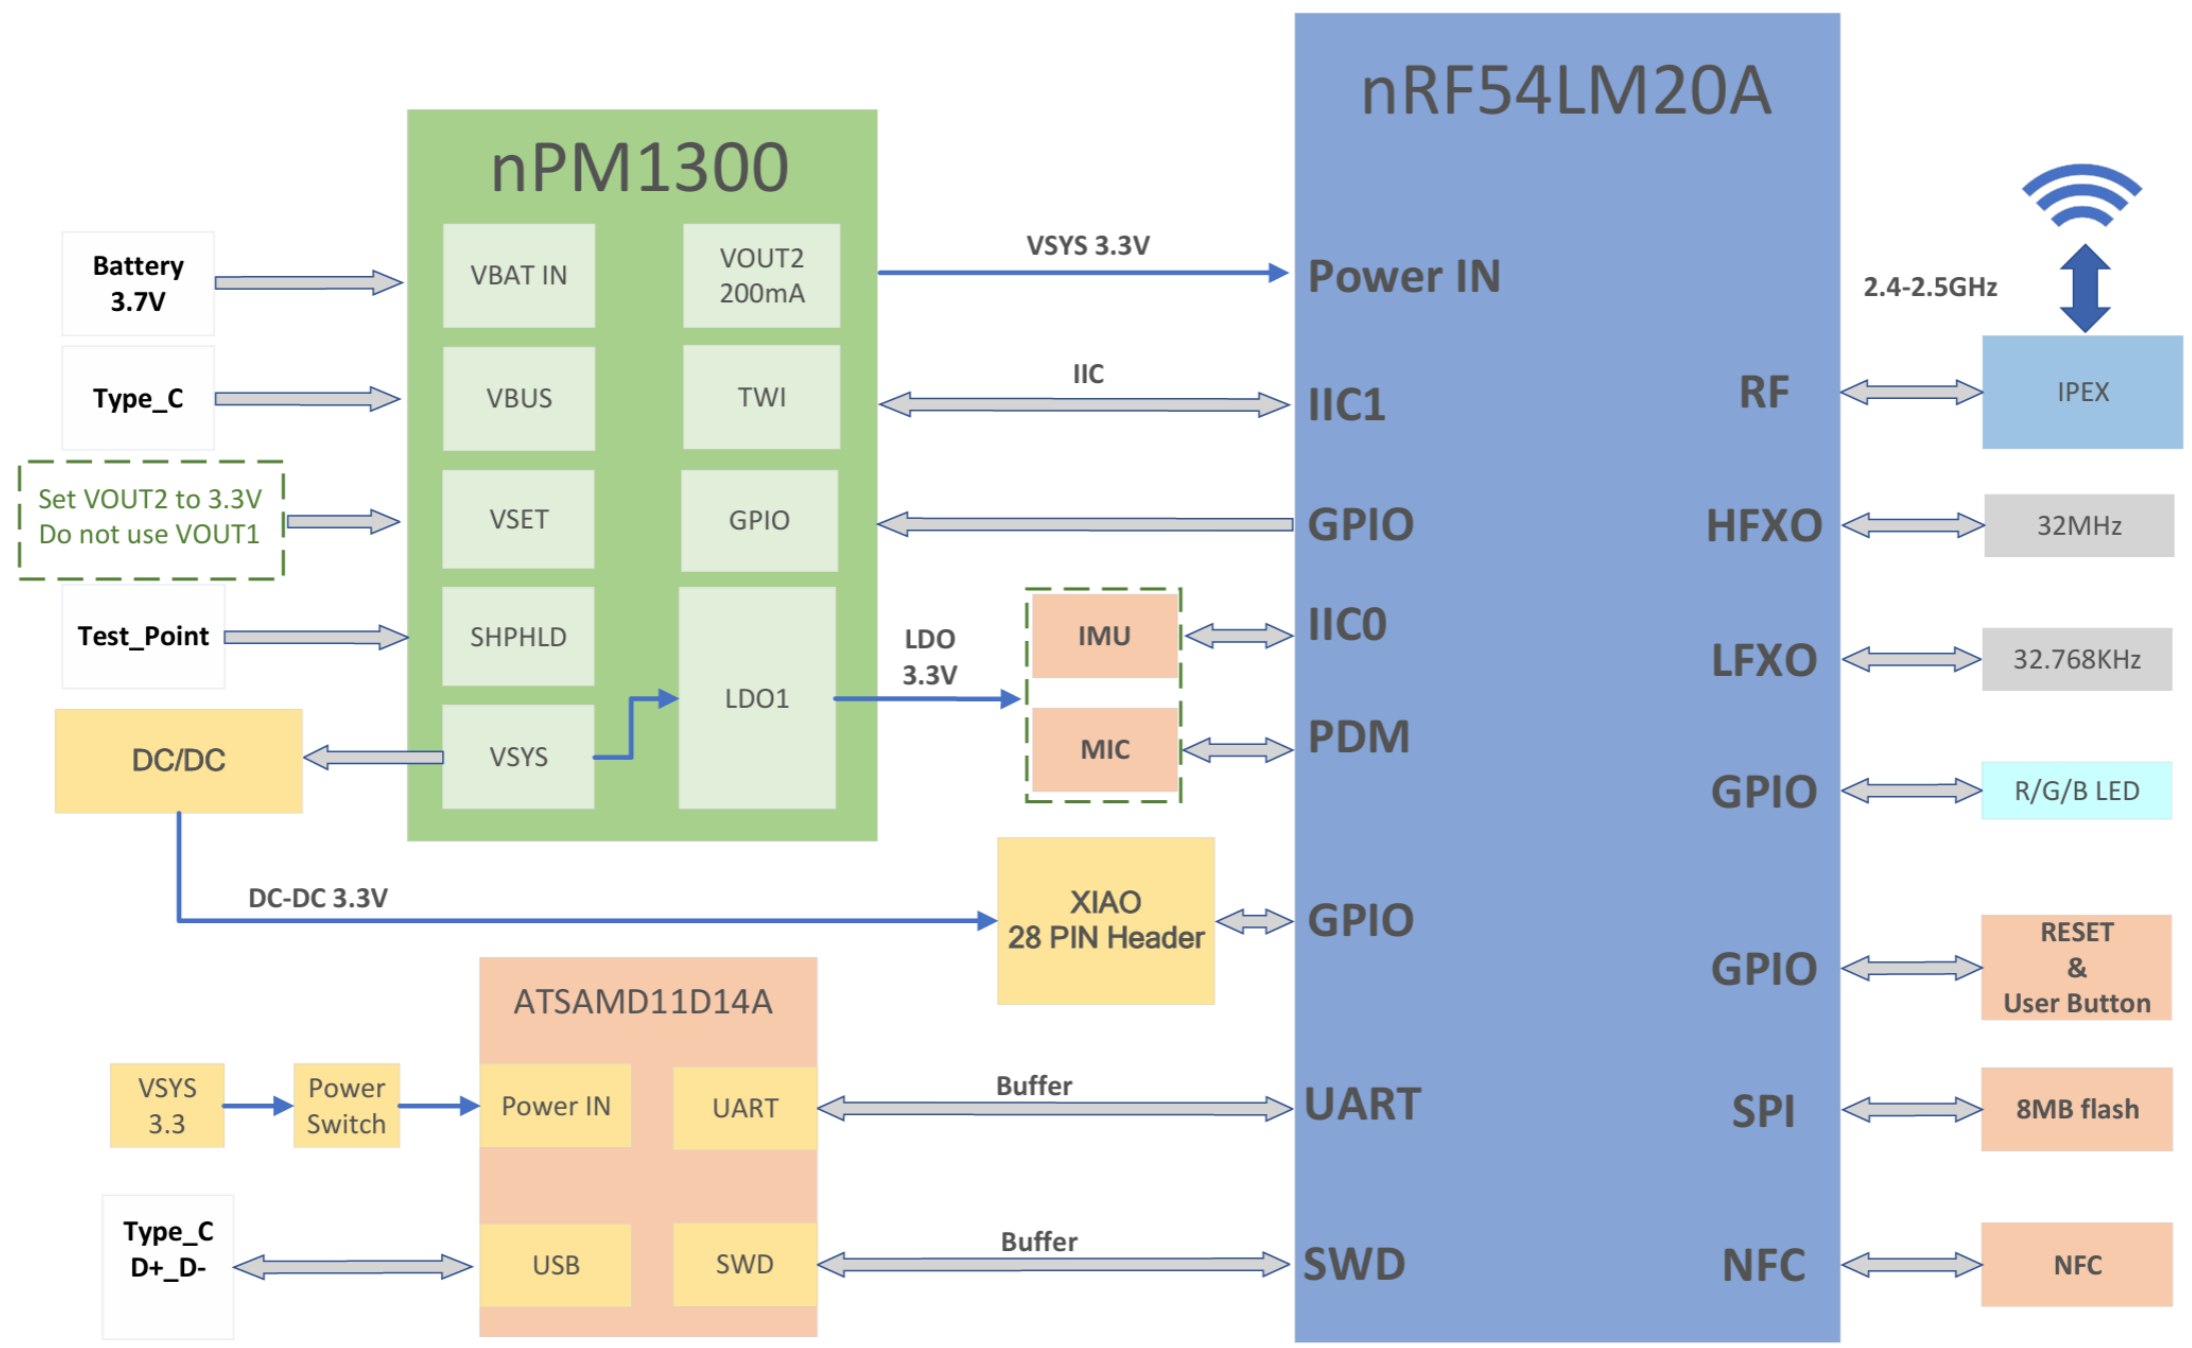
nRF54LM20A

nPM1300

Battery 3.7V

Type_C

Set VOUT2 to 3.3V
Do not use VOUT1

Test_Point

DC/DC

VBAT IN

VBUS

VSET

SHPHLD

VSYS

VOUT2
200mA

TWI

GPIO

LDO1

VSYS 3.3V

IIC

LDO
3.3V

IMU

MIC

DC-DC 3.3V

XIAO
28 PIN Header

Power IN

IIC1

GPIO

IIC0

PDM

GPIO

UART

SWD

RF

HFXO

LFXO

GPIO

GPIO

SPI

NFC

2.4-2.5GHz

IPEX

32MHz

32.768KHz

R/G/B LED

RESET
&
User Button

8MB flash

NFC

ATSAMD11D14A

VSYS
3.3

Power
Switch

Power IN

UART

USB

SWD

Type_C
D+_D-

Buffer

Buffer